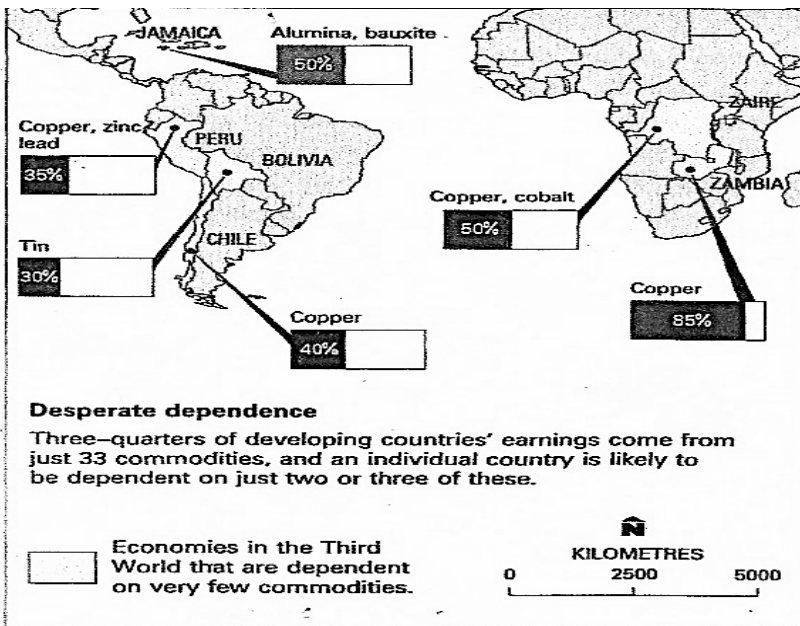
JAMAICA
Alumina, bauxite
50%

Copper, zinc lead
35%

PERU
BOLIVIA

Tin
30%

CHILE

Copper
40%

ZAIRE
Copper, cobalt
50%

ZAMBIA
Copper
85%

Desperate dependence

Three–quarters of developing countries' earnings come from just 33 commodities, and an individual country is likely to be dependent on just two or three of these.

Economies in the Third World that are dependent on very few commodities.

N
KILOMETRES
0 2500 5000